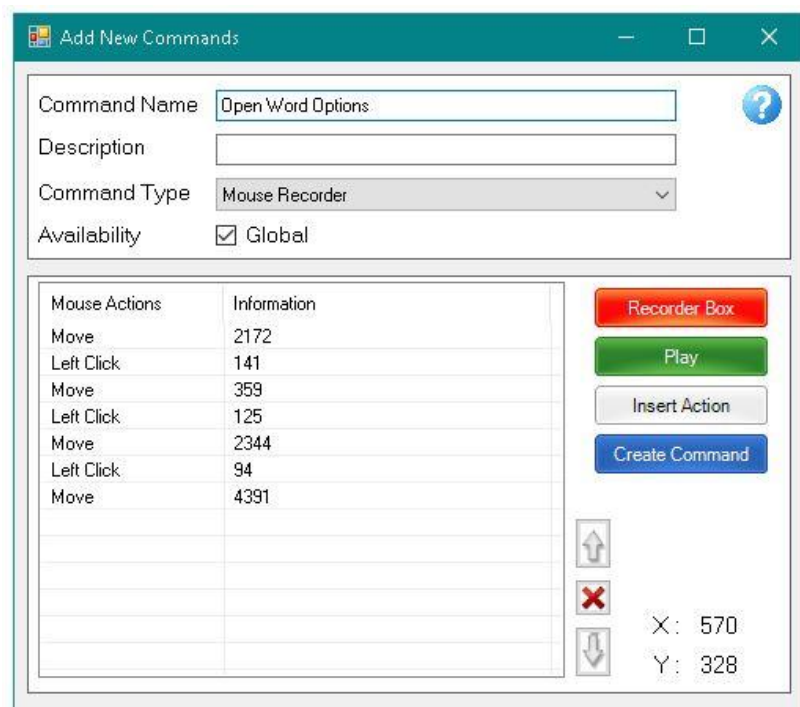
Add New Commands

Command Name Open Word Options

Description

Command Type Mouse Recorder

Availability ☑ Global

| Mouse Actions | Information |
|---|---|
| Move | 2172 |
| Left Click | 141 |
| Move | 359 |
| Left Click | 125 |
| Move | 2344 |
| Left Click | 94 |
| Move | 4391 |

Recorder Box

Play

Insert Action

Create Command

X: 570

Y: 328